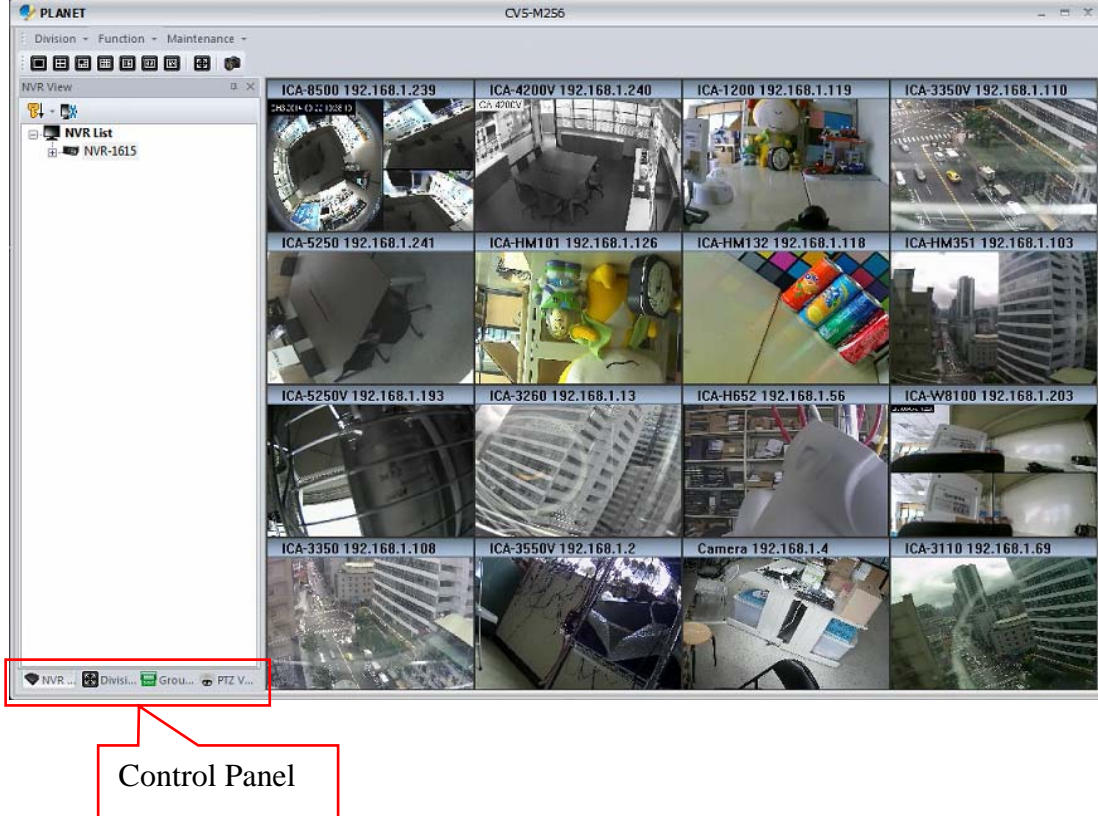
PLANET
CV5-M256
Division Function Maintenance
NVR View
NVR List
NVR-1615
ICA-8500 192.168.1.239
ICA-4200V 192.168.1.240
CA 4200V
ICA-1200 192.168.1.119
ICA-3350V 192.168.1.110
ICA-5250 192.168.1.241
ICA-HM101 192.168.1.126
ICA-HM132 192.168.1.118
ICA-HM351 192.168.1.103
ICA-5250V 192.168.1.193
ICA-3260 192.168.1.13
ICA-H652 192.168.1.56
ICA-W8100 192.168.1.203
ICA-3350 192.168.1.108
ICA-3550V 192.168.1.2
Camera 192.168.1.4
ICA-3110 192.168.1.69
NVR ... Divisi... Grou... PTZ V...
Control Panel